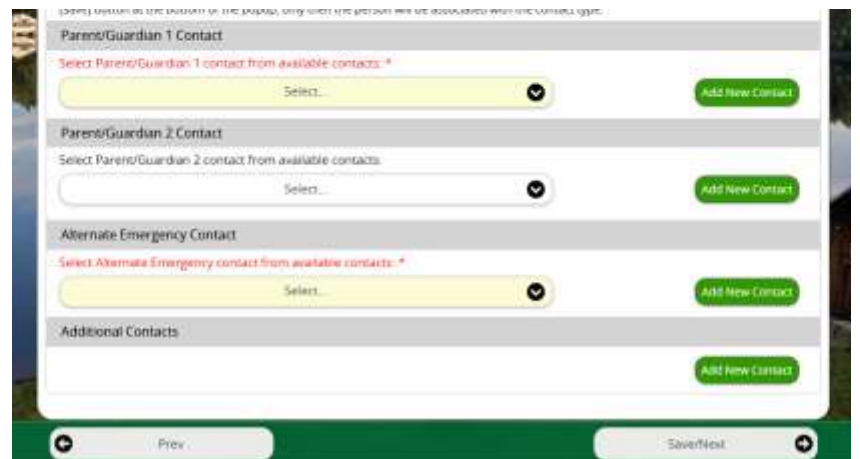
[Save] button at the bottom of the popup, only then the person will be associated with the contact type.

Parent/Guardian 1 Contact

Select Parent/Guardian 1 contact from available contacts: *

Select...

Add New Contact

Parent/Guardian 2 Contact

Select Parent/Guardian 2 contact from available contacts:

Select...

Add New Contact

Alternate Emergency Contact

Select Alternate Emergency contact from available contacts: *

Select...

Add New Contact

Additional Contacts

Add New Contact

Prev

Save/Next